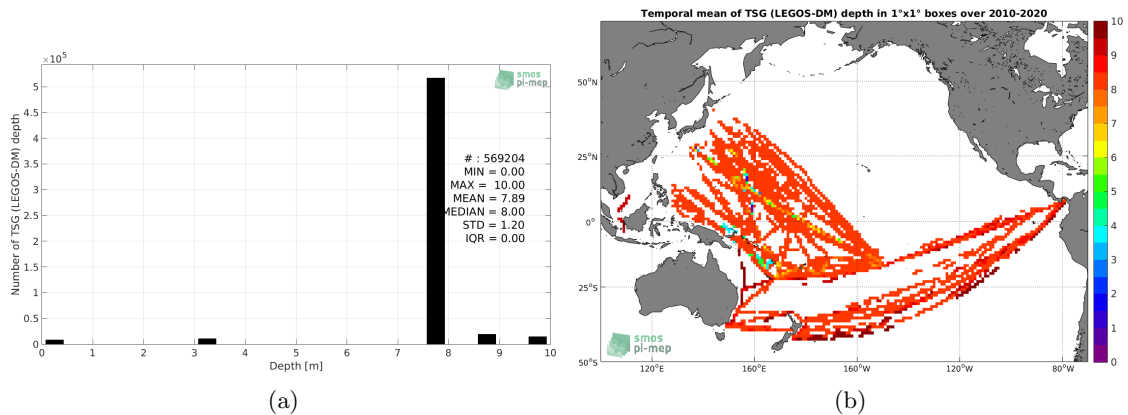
$\times 10^5$

5.5
5
4.5
4
3.5
3
2.5
2
1.5
1
0.5
0

Number of TSG (LEGOS-DM) depth

smos pi-mep

# : 569204
MIN = 0.00
MAX = 10.00
MEAN = 7.89
MEDIAN = 8.00
STD = 1.20
IQR = 0.00

0 1 2 3 4 5 6 7 8 9 10

Depth [m]

(a)

Temporal mean of TSG (LEGOS-DM) depth in 1°x1° boxes over 2010-2020

50°N
25°N
0°
25°S
50°S

120°E 160°E 160°W 120°W 80°W

smos pi-mep

10
9
8
7
6
5
4
3
2
1
0

(b)